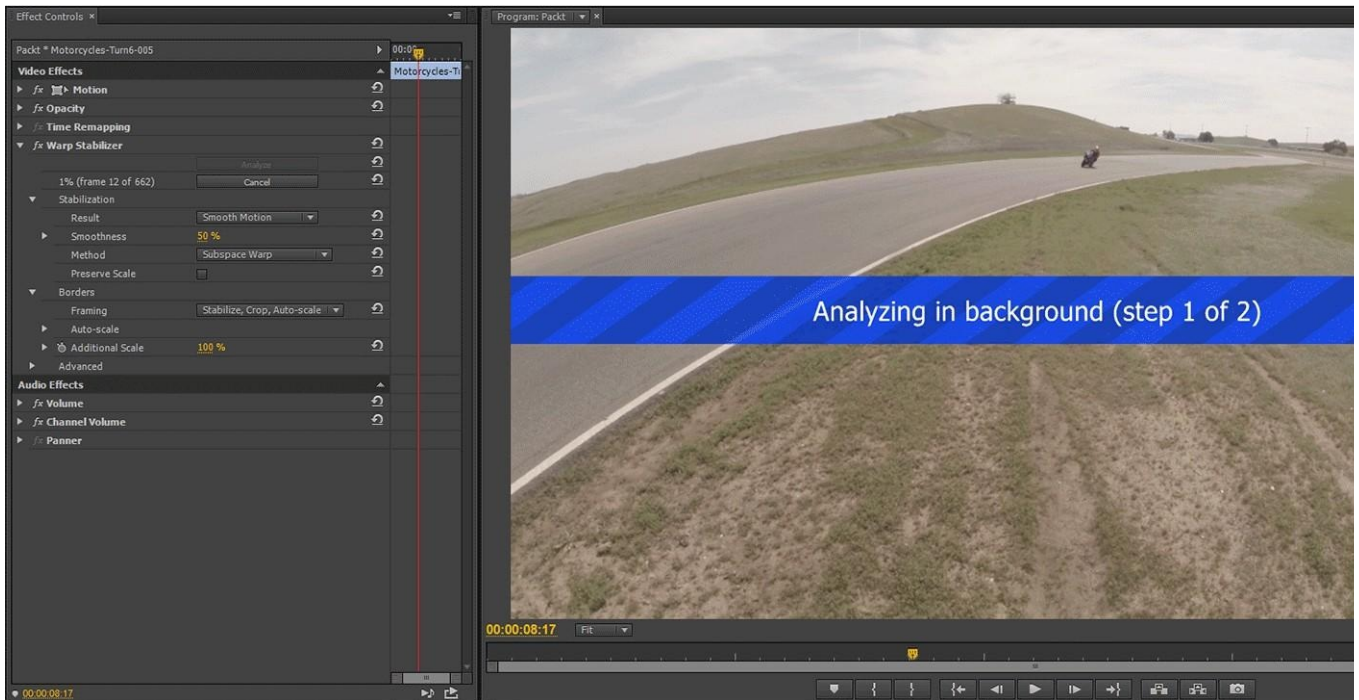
Effect Controls ×

Packt * Motorcycles-Turn6-005
00:0
Motorcycles-Tu

Video Effects
fx Motion
fx Opacity
fx Time Remapping
fx Warp Stabilizer
Analyze
1% (frame 12 of 662) Cancel
Stabilization
Result Smooth Motion
Smoothness 50 %
Method Subspace Warp
Preserve Scale
Borders
Framing Stabilize, Crop, Auto-scale
Auto-scale
Additional Scale 100 %
Advanced
Audio Effects
fx Volume
fx Channel Volume
fx Panner

00:00:08:17

Program: Packt ×

Analyzing in background (step 1 of 2)

00:00:08:17 Fit